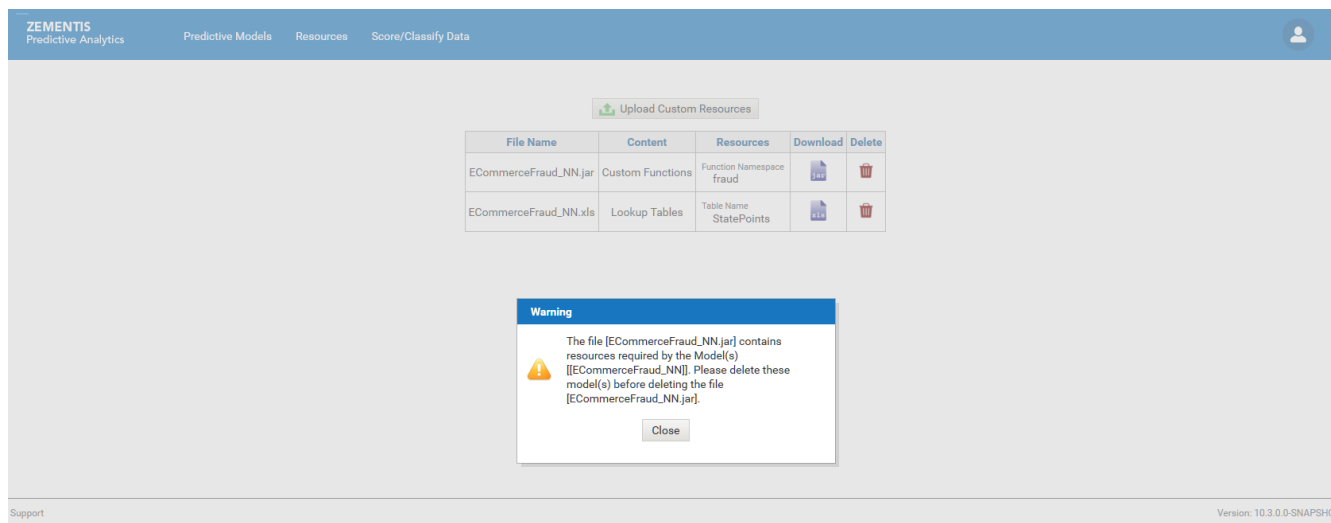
ZEMENTIS
Predictive Analytics

Predictive Models Resources Score/Classify Data

Upload Custom Resources

| File Name | Content | Resources | Download | Delete |
|---|---|---|---|---|
| ECommerceFraud_NN.jar | Custom Functions | Function Namespace fraud | jar | |
| ECommerceFraud_NN.xls | Lookup Tables | Table Name StatePoints | xls | |

Warning

The file [ECommerceFraud_NN.jar] contains resources required by the Model(s) [[ECommerceFraud_NN]]. Please delete these model(s) before deleting the file [ECommerceFraud_NN.jar].

Close

Support

Version: 10.3.0.0-SNAPSH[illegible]